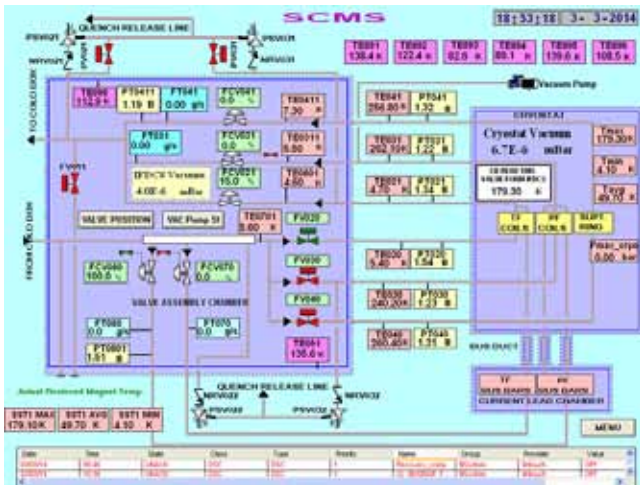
SCMS

18:53:18 3-3-2014

QUENCH RELEASE LINE

PSV021 PSV031

NRV021 NRV031

TE001 130.4 K | TE002 122.4 K | TE003 82.6 K | TE004 89.1 K | TE005 139.6 K | TE006 108.5 K

Vacuum Pump

TO COLD BOX

TE090 112.9 K | PT0411 1.19 B | FT041 0.00 g/s | FCV041 0.0 %

TE0411 7.30 K

TE041 256.80 K | PT041 1.32 B

CRYOSTAT

Cryostat Vacuum 6.7E-6 mBar

FT021 0.00 g/s | FCV021 0.0 %

TE0211 6.60 K

TE031 262.10 K | PT021 1.22 B

Tmax 179.30 K

Tmin 4.10 K

Tavg 49.70 K

SENSOR MAX VALUE IN MAGNET 179.30 K

FV001

IFDCS Vacuum 4.0E-6 mBar

FCV031 15.0 % | TE0401 4.60 K

TE021 4.70 K | PT031 1.34 B

TF COILS | PF COILS | SUPP RING

VALVE POSITION | VAC Pump St

TE0701 5.60 K

FV020

Pmax_cryo 0.00 bar

FROM COLD BOX

FCV060 100.0 % | FCV070 0.0 %

FV030

TE020 5.40 K | PT020 1.04 B

VALVE ASSEMBLY CHAMBER

FV040

TE030 240.20 K | PT030 1.23 B

FT060 0.0 g/s | FT070 0.0 g/s

PT0601 1.61 B

TE040 260.40 K | PT040 1.31 B

TE061 136.6 K

BUS DUCT

Actual Restored Magnet Temp

QUENCH RELEASE LINE

NRV022 NRV032

PSV022 PSV032

TF SCB BARS | PF SCB BARS

CURRENT LEAD CHAMBER

SST1 MAX 179.30 K | SST1 AVG 49.70 K | SST1 MIN 4.10 K

MENU

| Date | Time | State | Class | Type | Priority | Name | Group | Provider | Value |
|---|---|---|---|---|---|---|---|---|---|
| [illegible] | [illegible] | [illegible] | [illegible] | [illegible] | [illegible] | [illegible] | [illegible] | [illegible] | OFF |
| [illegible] | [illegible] | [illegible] | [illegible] | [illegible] | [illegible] | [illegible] | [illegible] | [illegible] | OFF |